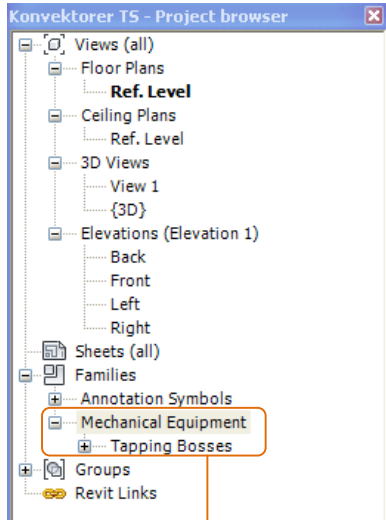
Konvektorer TS - Project browser

Views (all)
Floor Plans
Ref. Level
Ceiling Plans
Ref. Level
3D Views
View 1
{3D}
Elevations (Elevation 1)
Back
Front
Left
Right
Sheets (all)
Families
Annotation Symbols
Mechanical Equipment
Tapping Bosses
Groups
Revit Links